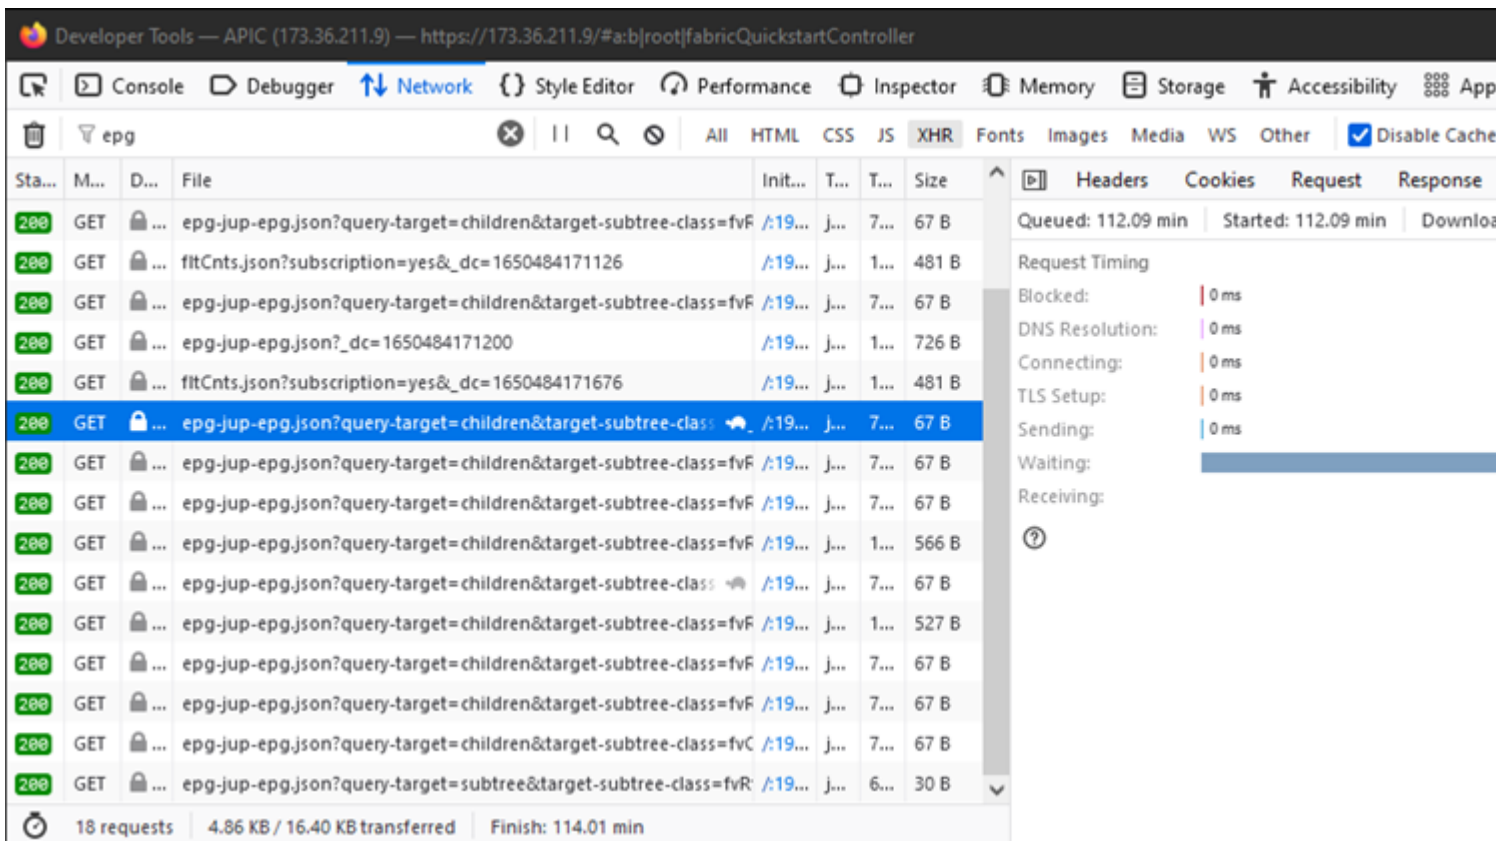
Developer Tools — APIC (173.36.211.9) — https://173.36.211.9/#a:b|root|fabricQuickstartController

Console Debugger Network Style Editor Performance Inspector Memory Storage Accessibility App

epg

All HTML CSS JS XHR Fonts Images Media WS Other Disable Cache

| Sta... | M... | D... | File | Init... | T... | T... | Size |
|---|---|---|---|---|---|---|---|
| 200 | GET | ... | epg-jup-epg.json?query-target=children&target-subtree-class=fvF | /:19... | j... | 7... | 67 B |
| 200 | GET | ... | fltCnts.json?subscription=yes&_dc=1650484171126 | /:19... | j... | 1... | 481 B |
| 200 | GET | ... | epg-jup-epg.json?query-target=children&target-subtree-class=fvF | /:19... | j... | 7... | 67 B |
| 200 | GET | ... | epg-jup-epg.json?_dc=1650484171200 | /:19... | j... | 1... | 726 B |
| 200 | GET | ... | fltCnts.json?subscription=yes&_dc=1650484171676 | /:19... | j... | 1... | 481 B |
| 200 | GET | ... | epg-jup-epg.json?query-target=children&target-subtree-class | /:19... | j... | 7... | 67 B |
| 200 | GET | ... | epg-jup-epg.json?query-target=children&target-subtree-class=fvF | /:19... | j... | 7... | 67 B |
| 200 | GET | ... | epg-jup-epg.json?query-target=children&target-subtree-class=fvF | /:19... | j... | 7... | 67 B |
| 200 | GET | ... | epg-jup-epg.json?query-target=children&target-subtree-class=fvF | /:19... | j... | 1... | 566 B |
| 200 | GET | ... | epg-jup-epg.json?query-target=children&target-subtree-class | /:19... | j... | 7... | 67 B |
| 200 | GET | ... | epg-jup-epg.json?query-target=children&target-subtree-class=fvF | /:19... | j... | 1... | 527 B |
| 200 | GET | ... | epg-jup-epg.json?query-target=children&target-subtree-class=fvF | /:19... | j... | 7... | 67 B |
| 200 | GET | ... | epg-jup-epg.json?query-target=children&target-subtree-class=fvF | /:19... | j... | 7... | 67 B |
| 200 | GET | ... | epg-jup-epg.json?query-target=children&target-subtree-class=fvC | /:19... | j... | 7... | 67 B |
| 200 | GET | ... | epg-jup-epg.json?query-target=subtree&target-subtree-class=fvR | /:19... | j... | 6... | 30 B |

Headers Cookies Request Response

Queued: 112.09 min Started: 112.09 min Downloa

Request Timing
Blocked: 0 ms
DNS Resolution: 0 ms
Connecting: 0 ms
TLS Setup: 0 ms
Sending: 0 ms
Waiting:
Receiving:

18 requests 4.86 KB / 16.40 KB transferred Finish: 114.01 min